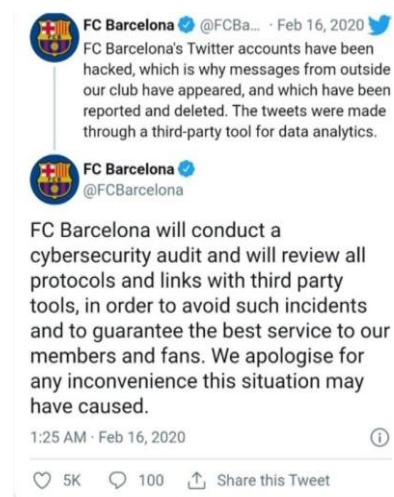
FC Barcelona @FCBa... · Feb 16, 2020
FC Barcelona's Twitter accounts have been hacked, which is why messages from outside our club have appeared, and which have been reported and deleted. The tweets were made through a third-party tool for data analytics.

FC Barcelona
@FCBarcelona

FC Barcelona will conduct a cybersecurity audit and will review all protocols and links with third party tools, in order to avoid such incidents and to guarantee the best service to our members and fans. We apologise for any inconvenience this situation may have caused.

1:25 AM · Feb 16, 2020

5K 100 Share this Tweet